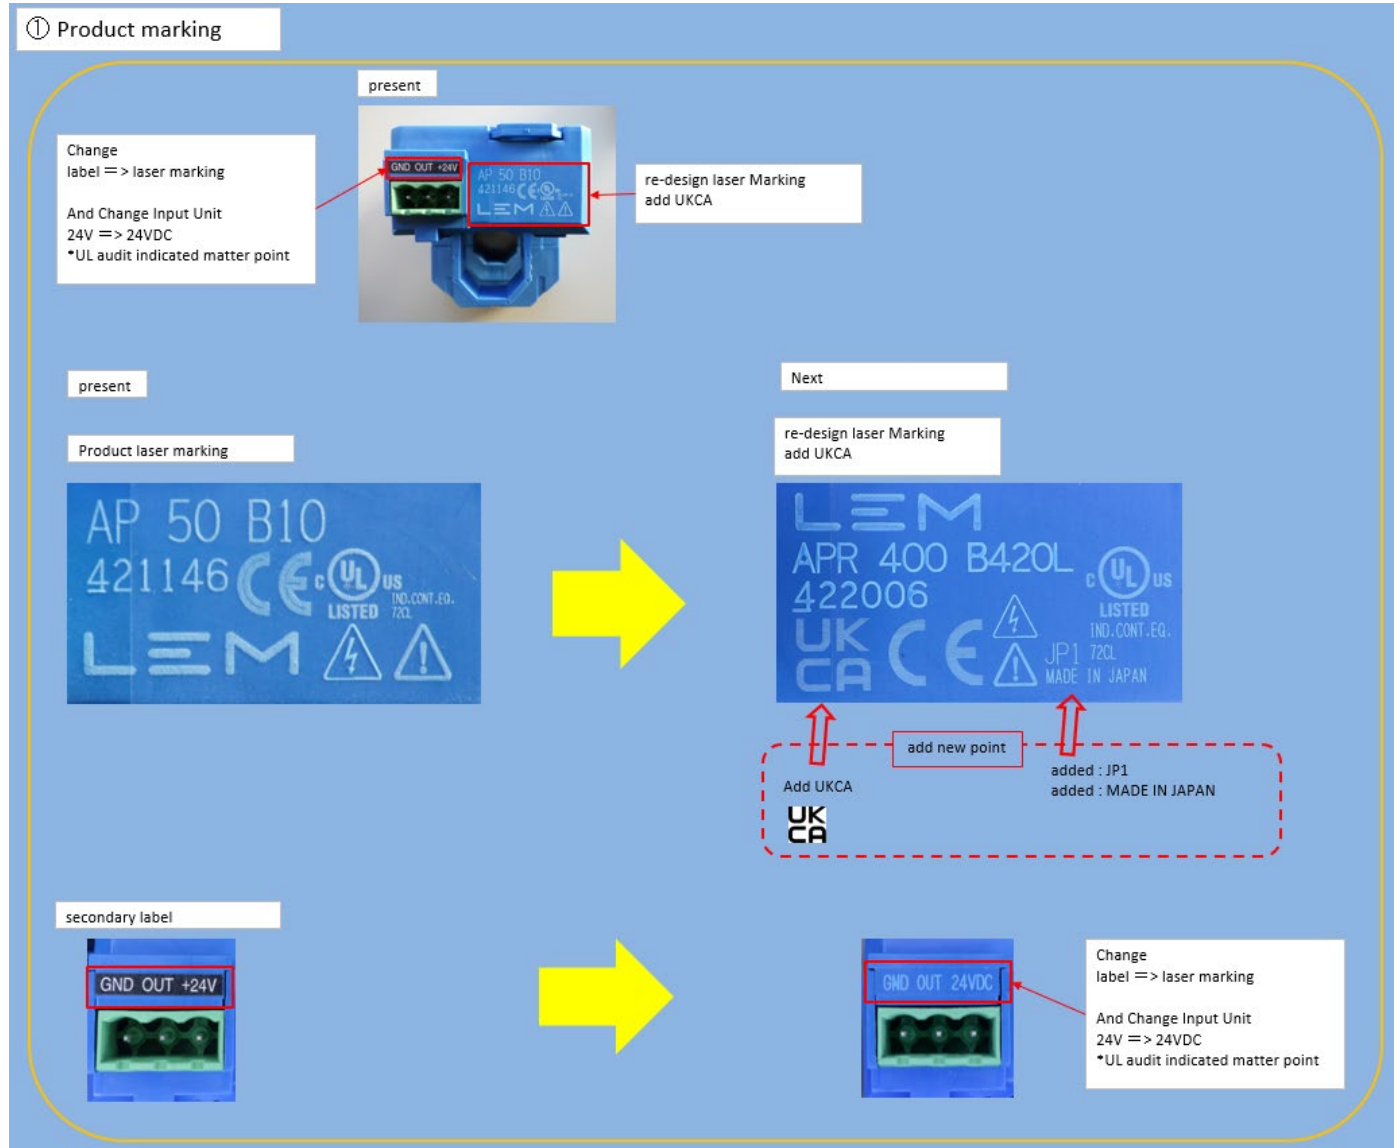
① Product marking

present

Change
label => laser marking

And Change Input Unit
24V => 24VDC
*UL audit indicated matter point

GND OUT +24V

AP 50 B10
421146

re-design laser Marking
add UKCA

present

Product laser marking

AP 50 B10
421146 c UL US
LISTED IND.CONT.EQ. 72CL
LEM

Next

re-design laser Marking
add UKCA

LEM
APR 400 B420L
422006
UK CA
c UL US
LISTED
IND.CONT.EQ.
JP1 72CL
MADE IN JAPAN

add new point

Add UKCA
UK CA

added : JP1
added : MADE IN JAPAN

secondary label

GND OUT +24V

GND OUT 24VDC

Change
label => laser marking

And Change Input Unit
24V => 24VDC
*UL audit indicated matter point